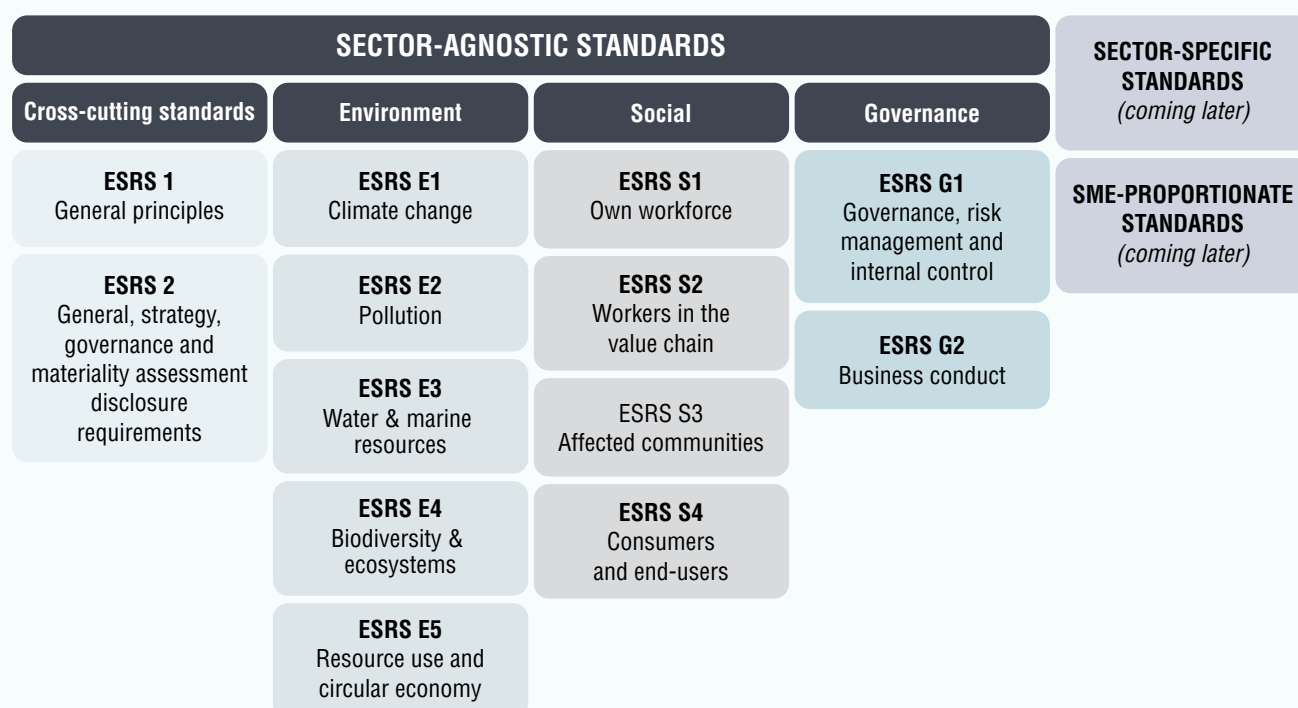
SECTOR-AGNOSTIC STANDARDS

SECTOR-SPECIFIC STANDARDS
(coming later)

Cross-cutting standards

ESRS 1
General principles

ESRS 2
General, strategy, governance and materiality assessment disclosure requirements

Environment

ESRS E1
Climate change

ESRS E2
Pollution

ESRS E3
Water & marine resources

ESRS E4
Biodiversity & ecosystems

ESRS E5
Resource use and circular economy

Social

ESRS S1
Own workforce

ESRS S2
Workers in the value chain

ESRS S3
Affected communities

ESRS S4
Consumers and end-users

Governance

ESRS G1
Governance, risk management and internal control

ESRS G2
Business conduct

SME-PROPORTIONATE STANDARDS
(coming later)